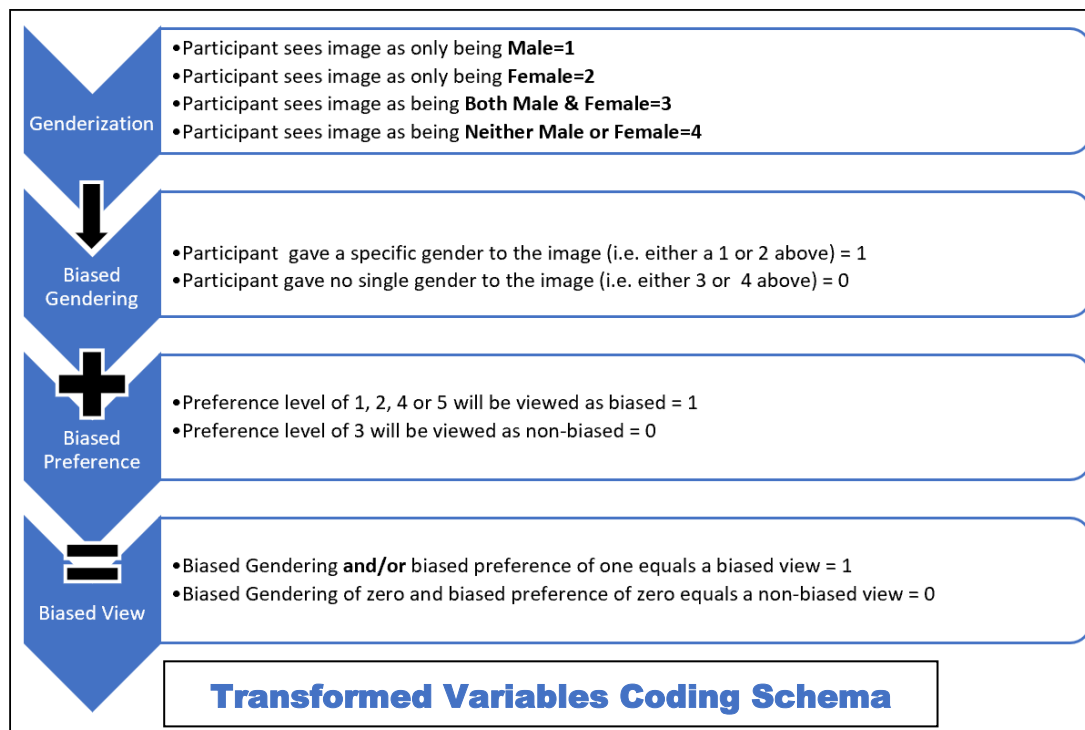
Genderization

•Participant sees image as only being **Male=1**
•Participant sees image as only being **Female=2**
•Participant sees image as being **Both Male & Female=3**
•Participant sees image as being **Neither Male or Female=4**

Biased Gendering

•Participant gave a specific gender to the image (i.e. either a 1 or 2 above) = 1
•Participant gave no single gender to the image (i.e. either 3 or 4 above) = 0

Biased Preference

•Preference level of 1, 2, 4 or 5 will be viewed as biased = 1
•Preference level of 3 will be viewed as non-biased = 0

Biased View

•Biased Gendering **and/or** biased preference of one equals a biased view = 1
•Biased Gendering of zero and biased preference of zero equals a non-biased view = 0

Transformed Variables Coding Schema